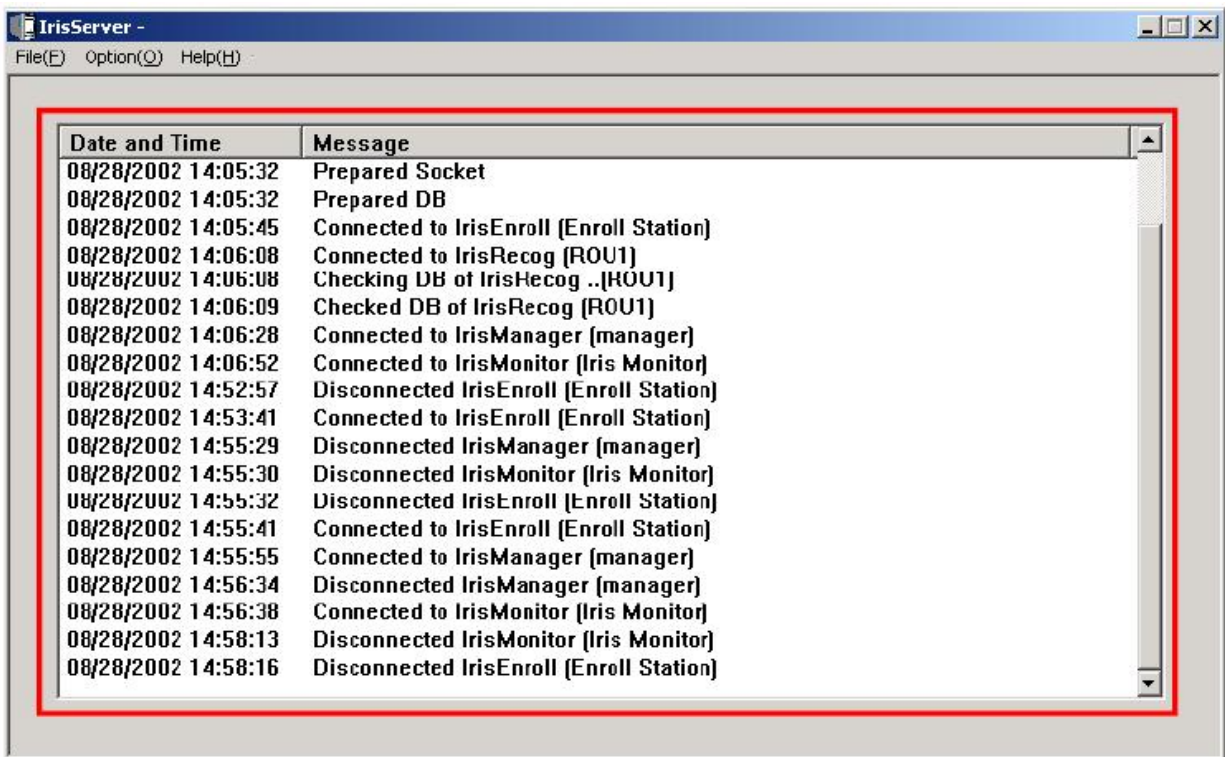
IrisServer -

File(F) Option(O) Help(H)

| Date and Time | Message |
|---|---|
| 08/28/2002 14:05:32 | Prepared Socket |
| 08/28/2002 14:05:32 | Prepared DB |
| 08/28/2002 14:05:45 | Connected to IrisEnroll (Enroll Station) |
| 08/28/2002 14:06:08 | Connected to IrisRecog (ROU1) |
| 08/28/2002 14:06:08 | Checking DB of IrisRecog ..(ROU1) |
| 08/28/2002 14:06:09 | Checked DB of IrisRecog (ROU1) |
| 08/28/2002 14:06:28 | Connected to IrisManager (manager) |
| 08/28/2002 14:06:52 | Connected to IrisMonitor (Iris Monitor) |
| 08/28/2002 14:52:57 | Disconnected IrisEnroll (Enroll Station) |
| 08/28/2002 14:53:41 | Connected to IrisEnroll (Enroll Station) |
| 08/28/2002 14:55:29 | Disconnected IrisManager (manager) |
| 08/28/2002 14:55:30 | Disconnected IrisMonitor (Iris Monitor) |
| 08/28/2002 14:55:32 | Disconnected IrisEnroll (Enroll Station) |
| 08/28/2002 14:55:41 | Connected to IrisEnroll (Enroll Station) |
| 08/28/2002 14:55:55 | Connected to IrisManager (manager) |
| 08/28/2002 14:56:34 | Disconnected IrisManager (manager) |
| 08/28/2002 14:56:38 | Connected to IrisMonitor (Iris Monitor) |
| 08/28/2002 14:58:13 | Disconnected IrisMonitor (Iris Monitor) |
| 08/28/2002 14:58:16 | Disconnected IrisEnroll (Enroll Station) |